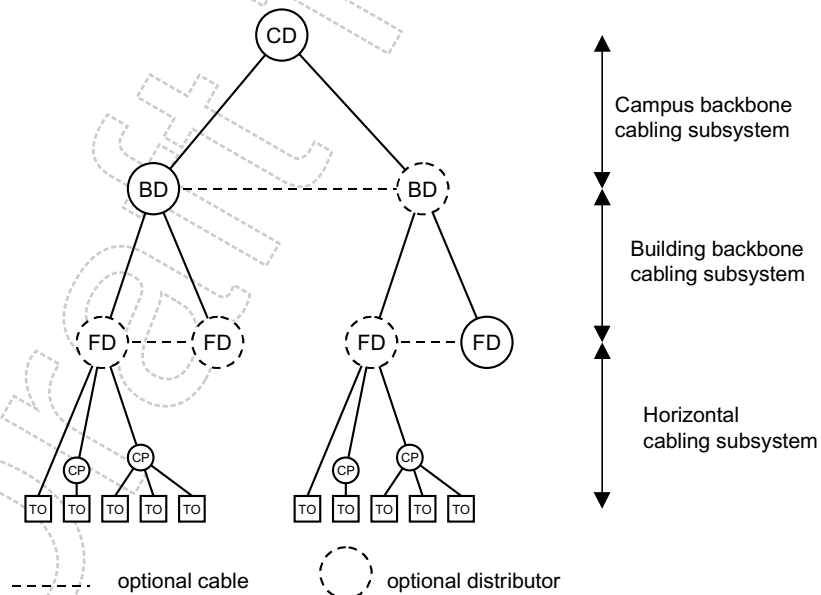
CD

BD

BD

FD

FD

FD

FD

CP

CP

CP

CP

TO TO TO TO TO

TO TO TO TO TO

Campus backbone cabling subsystem

Building backbone cabling subsystem

Horizontal cabling subsystem

optional cable

optional distributor